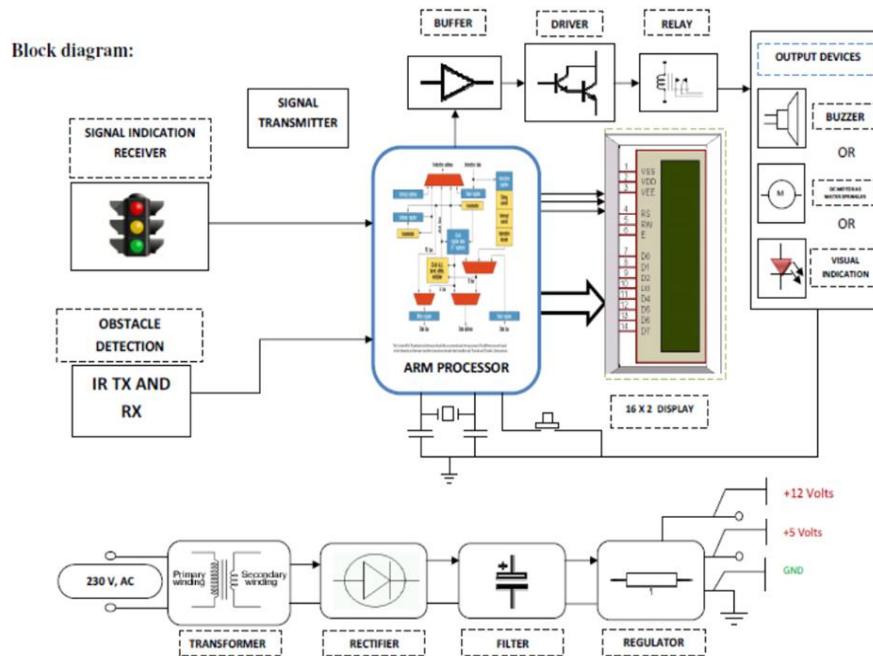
Block diagram:

BUFFER

DRIVER

RELAY

OUTPUT DEVICES

SIGNAL TRANSMITTER

SIGNAL INDICATION RECEIVER

BUZZER

OR

DC MOTERS/ WATER SPRINKLES

OR

VISUAL INDICATION

1 VSS
2 VDD
3 VEE
4 RS
5 RW
6 E
7 D0
8 D1
9 D2
10 D3
11 D4
12 D5
13 D6
14 D7

OBSTACLE DETECTION

IR TX AND RX

ARM PROCESSOR

16 X 2 DISPLAY

+12 Volts

+5 Volts

GND

230 V, AC

Primary winding

Secondary winding

TRANSFORMER

RECTIFIER

FILTER

REGULATOR